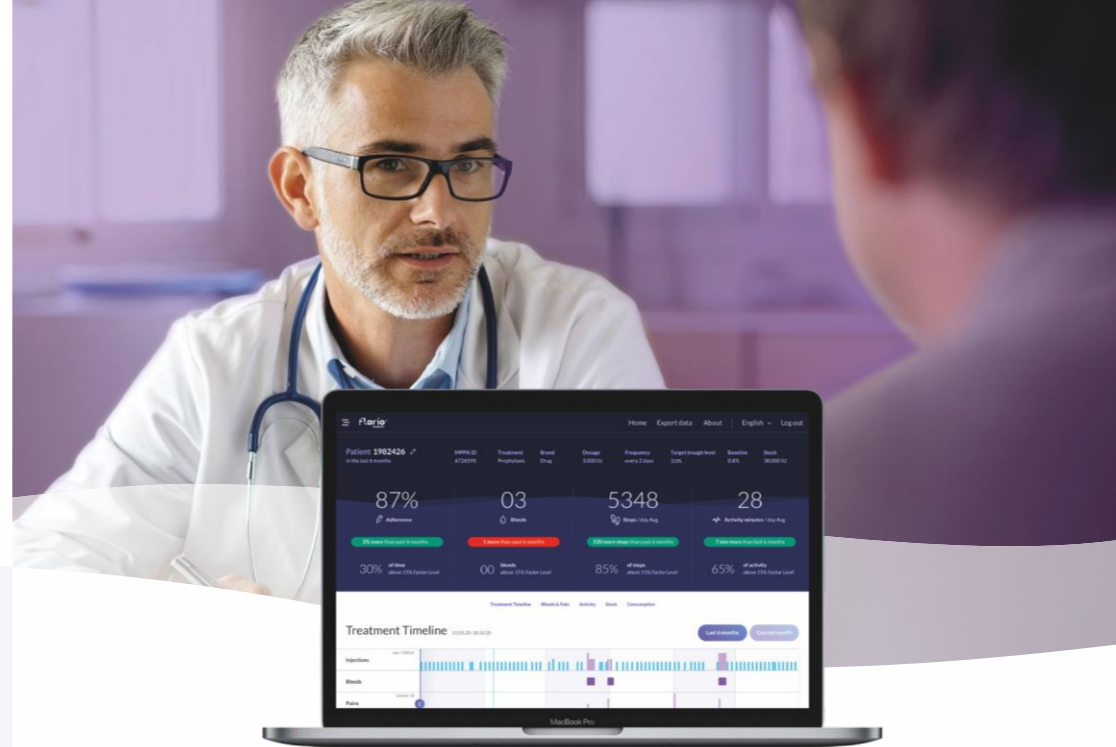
florio

Home Export data About English Log out

Patient 1982426
in the last 6 months

MPPN ID
6726970

Treatment
Prophylaxis

Brand
Drug

Dosage
3.000 IU

Frequency
every 2 days

Target trough level
3.0%

Baseline
0.8%

Stock
30,000 IU

87%
Adherence
2% more than past 6 months
30% of time above 15% Factor Level

03
Bleeds
1 more than past 6 months
00 bleeds above 15% Factor Level

5348
Steps / day Avg
120 more steps than past 6 months
85% of steps above 15% Factor Level

28
Activity minutes / day Avg
7 min more than last 6 months
65% of activity above 15% Factor Level

Treatment Timeline Bleeds & Pain Activity Stock Consumption

Treatment Timeline 01.01.20 - 30.10.20

Last 6 months Current month

Injections
Bleeds
Pains

MacBook Pro